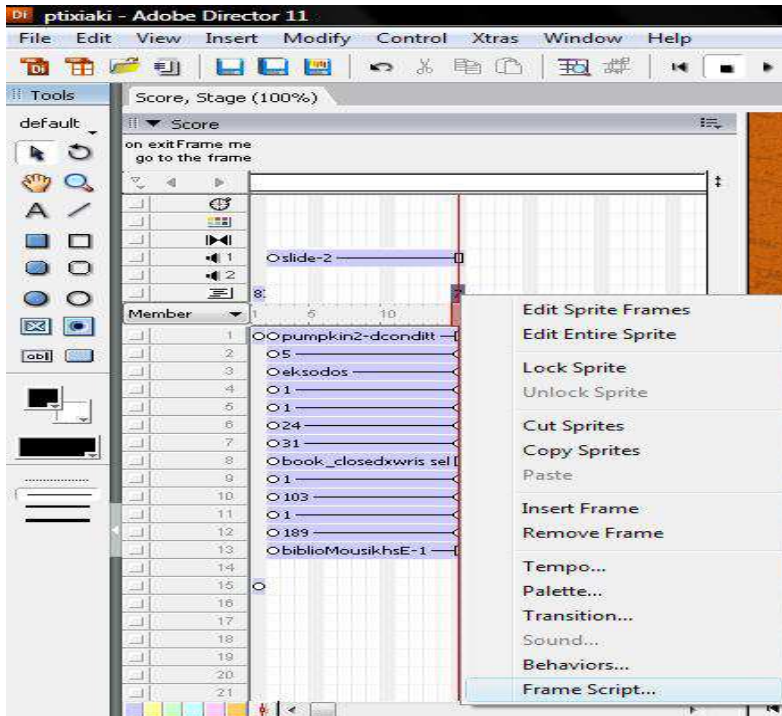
Dir ptixiaki - Adobe Director 11

File Edit View Insert Modify Control Xtras Window Help

Tools

default

Score, Stage (100%)

Score

on exitFrame me
go to the frame

1
2
8:

Member

1
5
10

Oslide-2

1 OOpumpkin2-dconditt
2 O5
3 Oeksodos
4 O1
5 O1
6 O24
7 O31
8 Obook_closedxwris sel
9 O1
10 O103
11 O1
12 O189
13 ObiblioMousikhsE-1
14
15 O
16
17
18
19
20
21

Edit Sprite Frames
Edit Entire Sprite
Lock Sprite
Unlock Sprite
Cut Sprites
Copy Sprites
Paste
Insert Frame
Remove Frame
Tempo...
Palette...
Transition...
Sound...
Behaviors...
Frame Script...